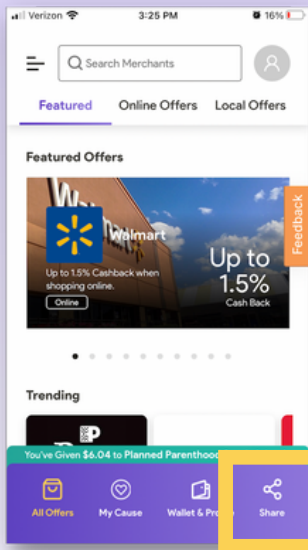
Verizon 3:25 PM 16%

Search Merchants

Featured Online Offers Local Offers

Featured Offers

Walmart

Up to 1.5% Cashback when shopping online.

Online

Up to 1.5%

Cash Back

Feedback

Trending

You've Given $6.04 to Planned Parenthood

All Offers My Cause Wallet & Pro Share